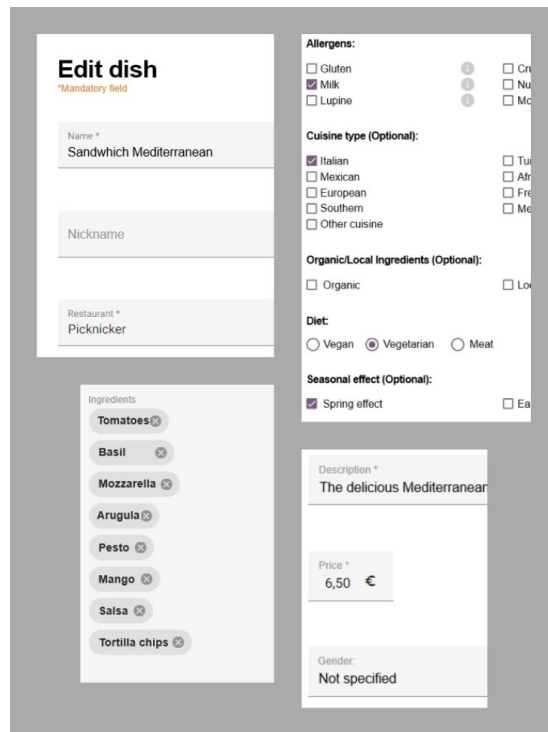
Edit dish
*Mandatory field

Name *
Sandwhich Mediterranean

Nickname

Restaurant *
Picknicker

Allergens:
☐ Gluten
☑ Milk
☐ Lupine
☐ Cr
☐ Nu
☐ Mo

Cuisine type (Optional):
☑ Italian
☐ Mexican
☐ European
☐ Southern
☐ Other cuisine
☐ Tu
☐ Afr
☐ Fre
☐ Me

Organic/Local Ingredients (Optional):
☐ Organic
☐ Lo

Diet:
○ Vegan ◉ Vegetarian ○ Meat

Seasonal effect (Optional):
☑ Spring effect
☐ Ea

Ingredients
Tomatoes
Basil
Mozzarella
Arugula
Pesto
Mango
Salsa
Tortilla chips

Description *
The delicious Mediterranean

Price *
6,50 €

Gender:
Not specified